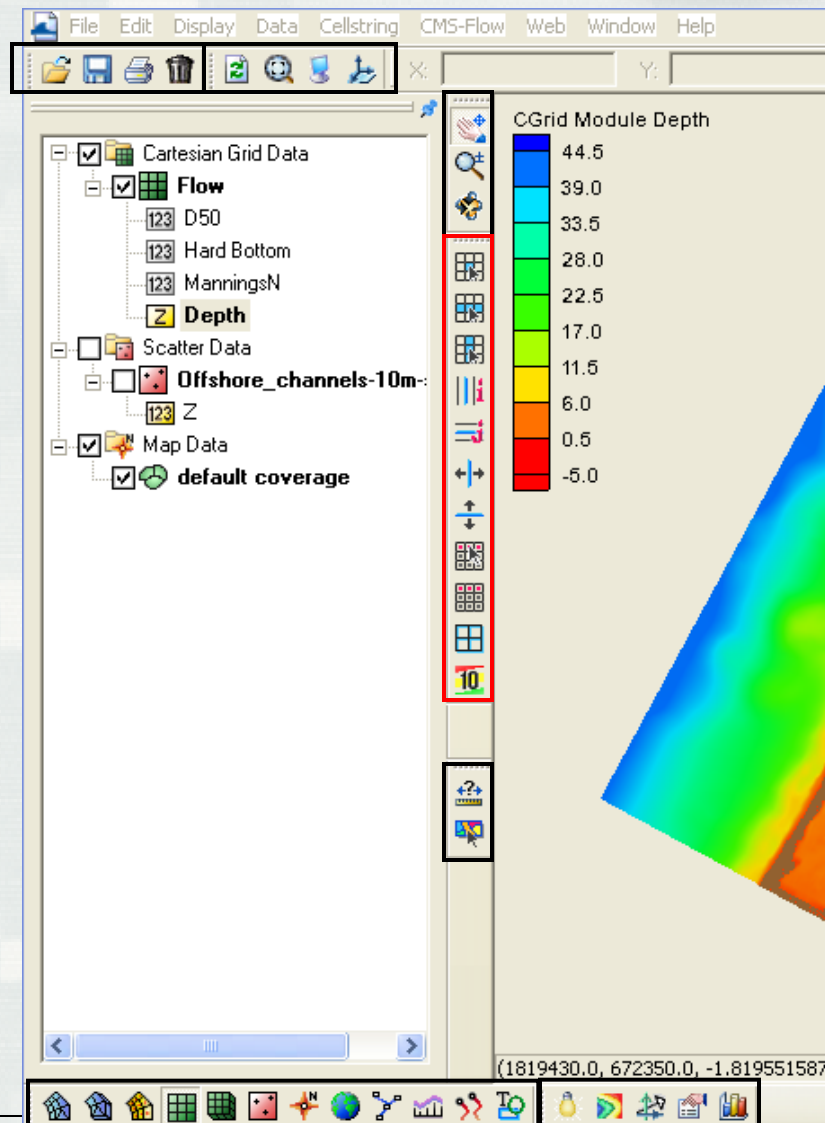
File Edit Display Data Cellstring CMS-Flow Web Window Help

X: Y:

Cartesian Grid Data
Flow
123 D50
123 Hard Bottom
123 ManningsN
Z Depth
Scatter Data
Offshore_channels-10m-
123 Z
Map Data
default coverage

CGrid Module Depth
44.5
39.0
33.5
28.0
22.5
17.0
11.5
6.0
0.5
-5.0

10

(1819430.0, 672350.0, -1.819551587